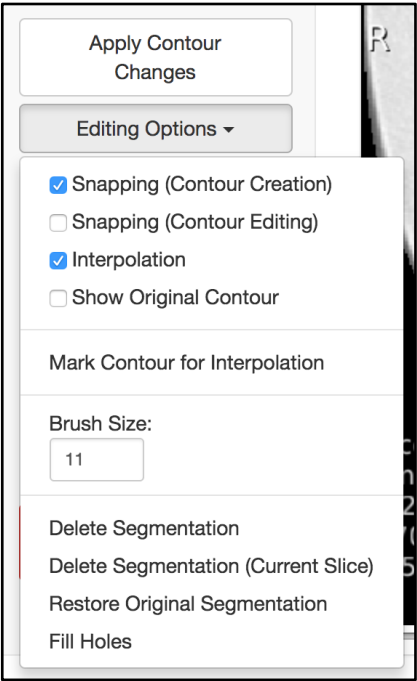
Apply Contour Changes

Editing Options ▾

☑ Snapping (Contour Creation)
☐ Snapping (Contour Editing)
☑ Interpolation
☐ Show Original Contour

Mark Contour for Interpolation

Brush Size:
11

Delete Segmentation
Delete Segmentation (Current Slice)
Restore Original Segmentation
Fill Holes

R